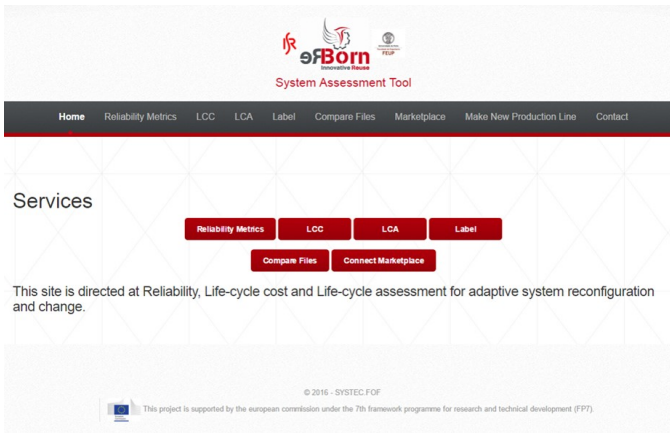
ReBorn
Innovative Reuse
FEUP
System Assessment Tool

Home Reliability Metrics LCC LCA Label Compare Files Marketplace Make New Production Line Contact

Services

Reliability Metrics LCC LCA Label

Compare Files Connect Marketplace

This site is directed at Reliability, Life-cycle cost and Life-cycle assessment for adaptive system reconfiguration and change.

© 2016 - SYSTEC.FOF

This project is supported by the european commission under the 7th framework programme for research and technical development (FP7).